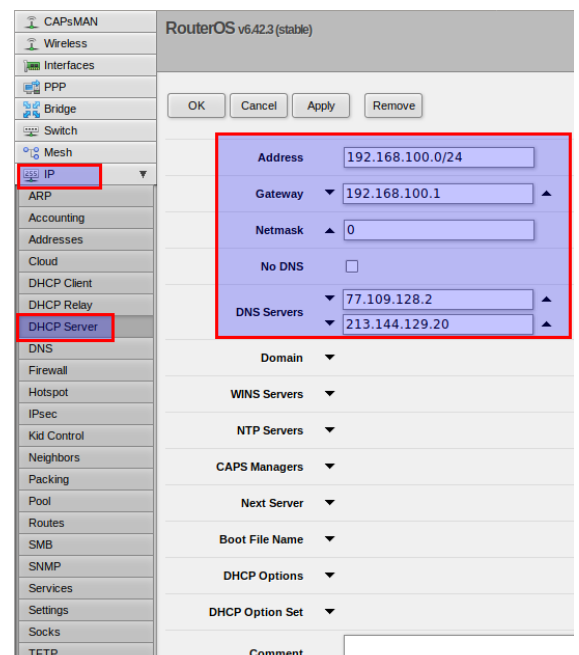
CAPsMAN
Wireless
Interfaces
PPP
Bridge
Switch
Mesh
IP
ARP
Accounting
Addresses
Cloud
DHCP Client
DHCP Relay
DHCP Server
DNS
Firewall
Hotspot
IPsec
Kid Control
Neighbors
Packing
Pool
Routes
SMB
SNMP
Services
Settings
Socks
TFTP

RouterOS v6.42.3 (stable)

OK
Cancel
Apply
Remove

| | |
|---|---|
| Address | 192.168.100.0/24 |
| Gateway | 192.168.100.1 |
| Netmask | 0 |
| No DNS | |
| DNS Servers | 77.109.128.2 |
| | 213.144.129.20 |
| Domain | |
| WINS Servers | |
| NTP Servers | |
| CAPS Managers | |
| Next Server | |
| Boot File Name | |
| DHCP Options | |
| DHCP Option Set | |
| Comment | |